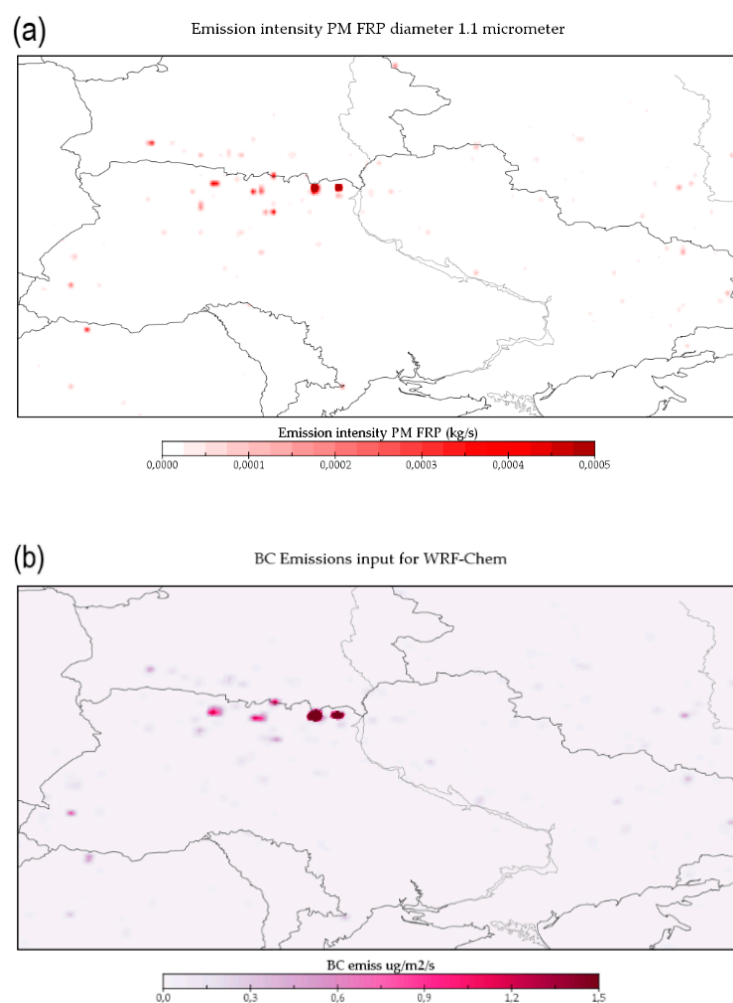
(a)

Emission intensity PM FRP diameter 1.1 micrometer

Emission intensity PM FRP (kg/s)

0,0000 0,0001 0,0002 0,0003 0,0004 0,0005

(b)

BC Emissions input for WRF-Chem

BC emiss ug/m2/s

0,0 0,3 0,6 0,9 1,2 1,5